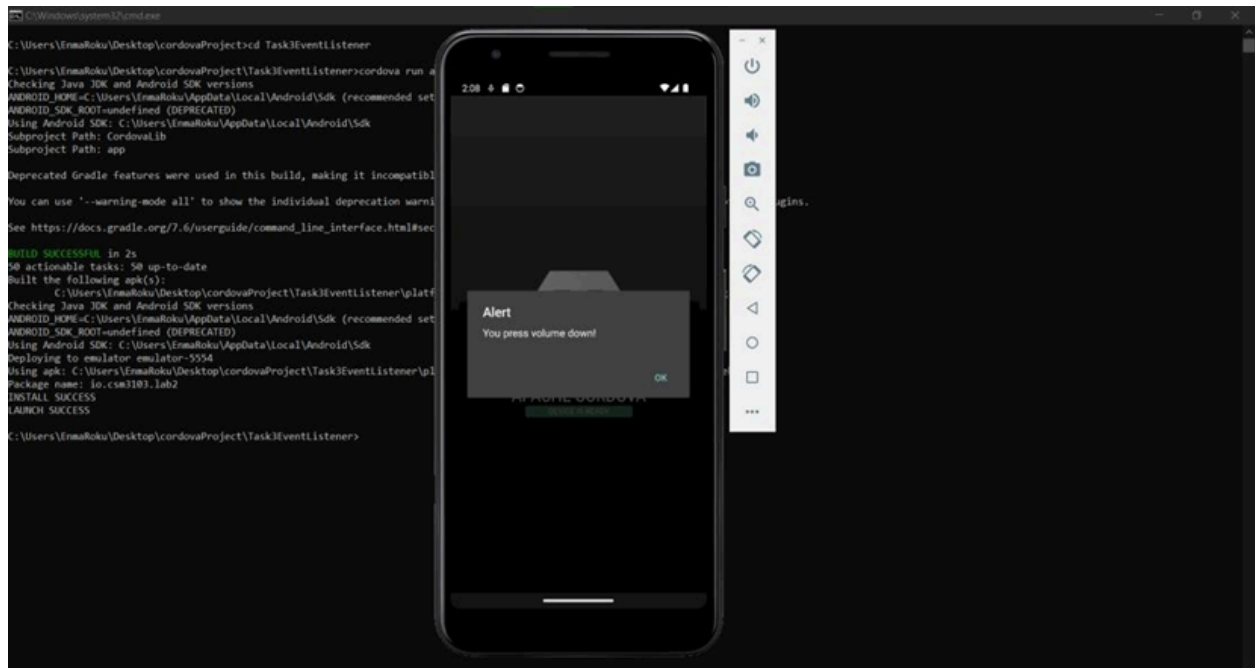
C:\Windows\system32\cmd.exe

C:\Users\EnmaRoku\Desktop\cordovaProject>cd Task3EventListener

C:\Users\EnmaRoku\Desktop\cordovaProject\Task3EventListener>cordova run a
Checking Java JDK and Android SDK versions
ANDROID_HOME=C:\Users\EnmaRoku\AppData\Local\Android\Sdk (recommended set
ANDROID_SDK_ROOT=undefined (DEPRECATED)
Using Android SDK: C:\Users\EnmaRoku\AppData\Local\Android\Sdk
Subproject Path: CordovaLib
Subproject Path: app

Deprecated Gradle features were used in this build, making it incompatibl

You can use '--warning-mode all' to show the individual deprecation warni ugins.

See https://docs.gradle.org/7.6/userguide/command_line_interface.html#sec

BUILD SUCCESSFUL in 2s
50 actionable tasks: 50 up-to-date
Built the following apk(s):
C:\Users\EnmaRoku\Desktop\cordovaProject\Task3EventListener\platf
Checking Java JDK and Android SDK versions
ANDROID_HOME=C:\Users\EnmaRoku\AppData\Local\Android\Sdk (recommended set
ANDROID_SDK_ROOT=undefined (DEPRECATED)
Using Android SDK: C:\Users\EnmaRoku\AppData\Local\Android\Sdk
Deploying to emulator emulator-5554
Using apk: C:\Users\EnmaRoku\Desktop\cordovaProject\Task3EventListener\pl
Package name: io.csm3103.lab2
INSTALL SUCCESS
LAUNCH SUCCESS

C:\Users\EnmaRoku\Desktop\cordovaProject\Task3EventListener>

2:08

Alert
You press volume down!
OK

APACHE CORDOVA
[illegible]